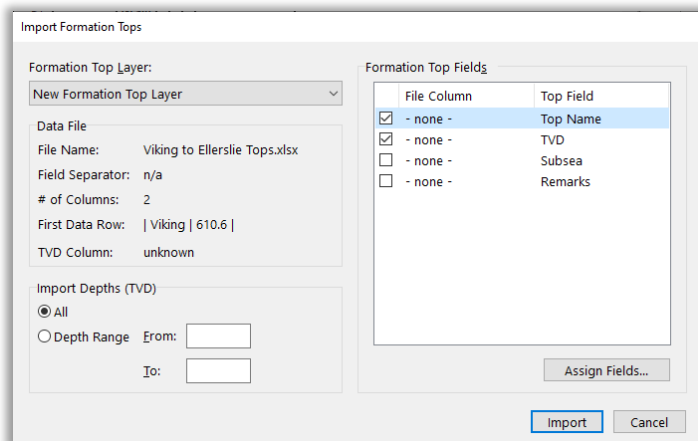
Import Formation Tops

Formation Top Layer:

New Formation Top Layer

Data File

File Name: Viking to Ellerslie Tops.xlsx

Field Separator: n/a

# of Columns: 2

First Data Row: | Viking | 610.6 |

TVD Column: unknown

Import Depths (TVD)

All

Depth Range From:

To:

Formation Top Fields

| | File Column | Top Field |
|---|---|---|
| ☑ | - none - | Top Name |
| ☑ | - none - | TVD |
| ☐ | - none - | Subsea |
| ☐ | - none - | Remarks |

Assign Fields...

Import

Cancel